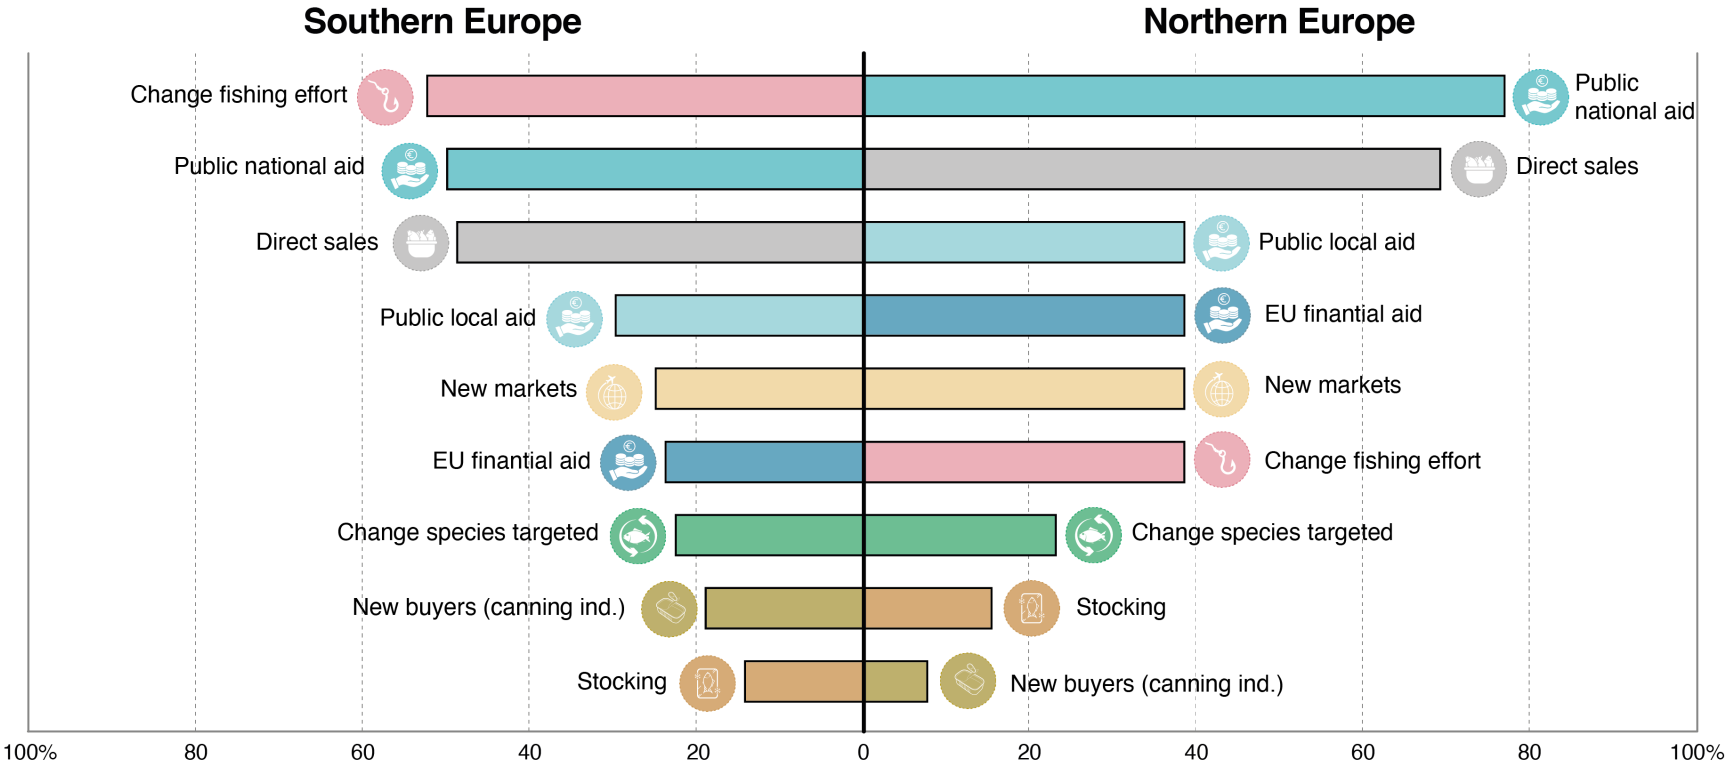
Southern Europe

Northern Europe

Change fishing effort
Public national aid
Direct sales
Public local aid
New markets
EU finantial aid
Change species targeted
New buyers (canning ind.)
Stocking

Public national aid
Direct sales
Public local aid
EU finantial aid
New markets
Change fishing effort
Change species targeted
Stocking
New buyers (canning ind.)

100% 80 60 40 20 0 20 40 60 80 100%